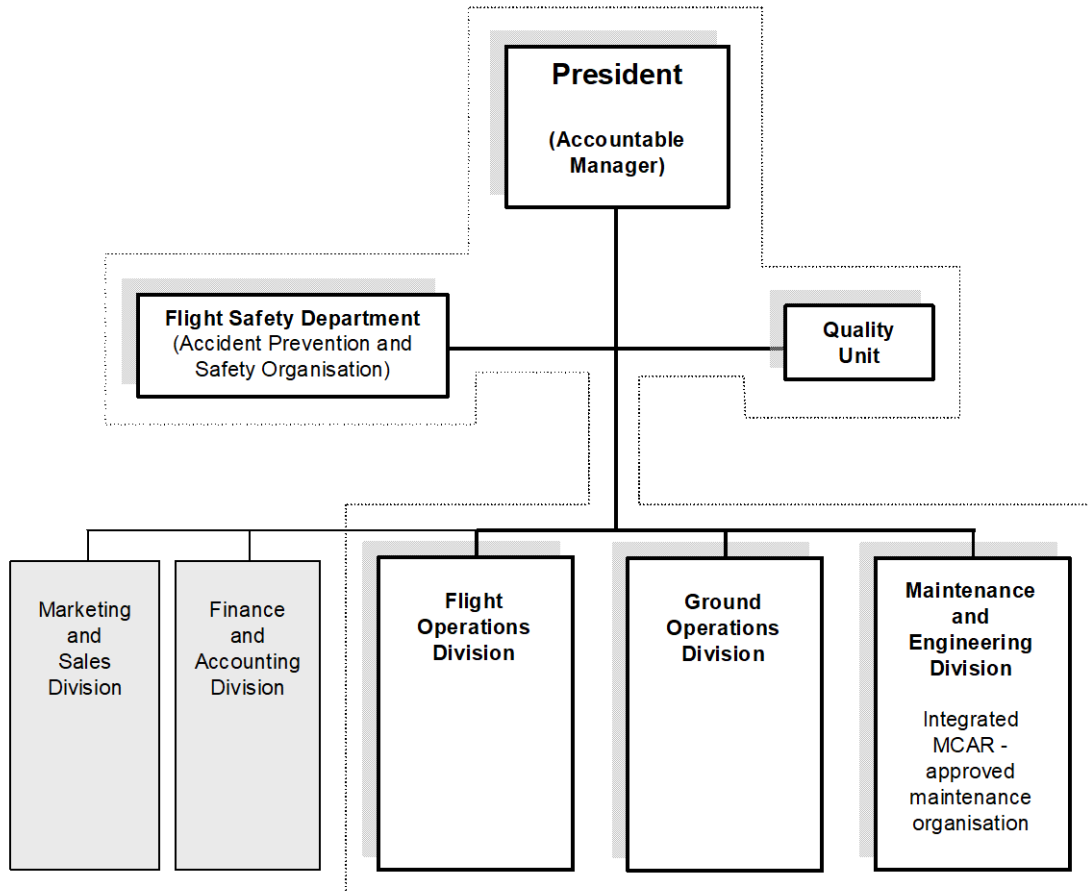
President

(Accountable Manager)

Flight Safety Department
(Accident Prevention and Safety Organisation)

Quality Unit

Marketing and Sales Division

Finance and Accounting Division

Flight Operations Division

Ground Operations Division

Maintenance and Engineering Division

Integrated MCAR - approved maintenance organisation